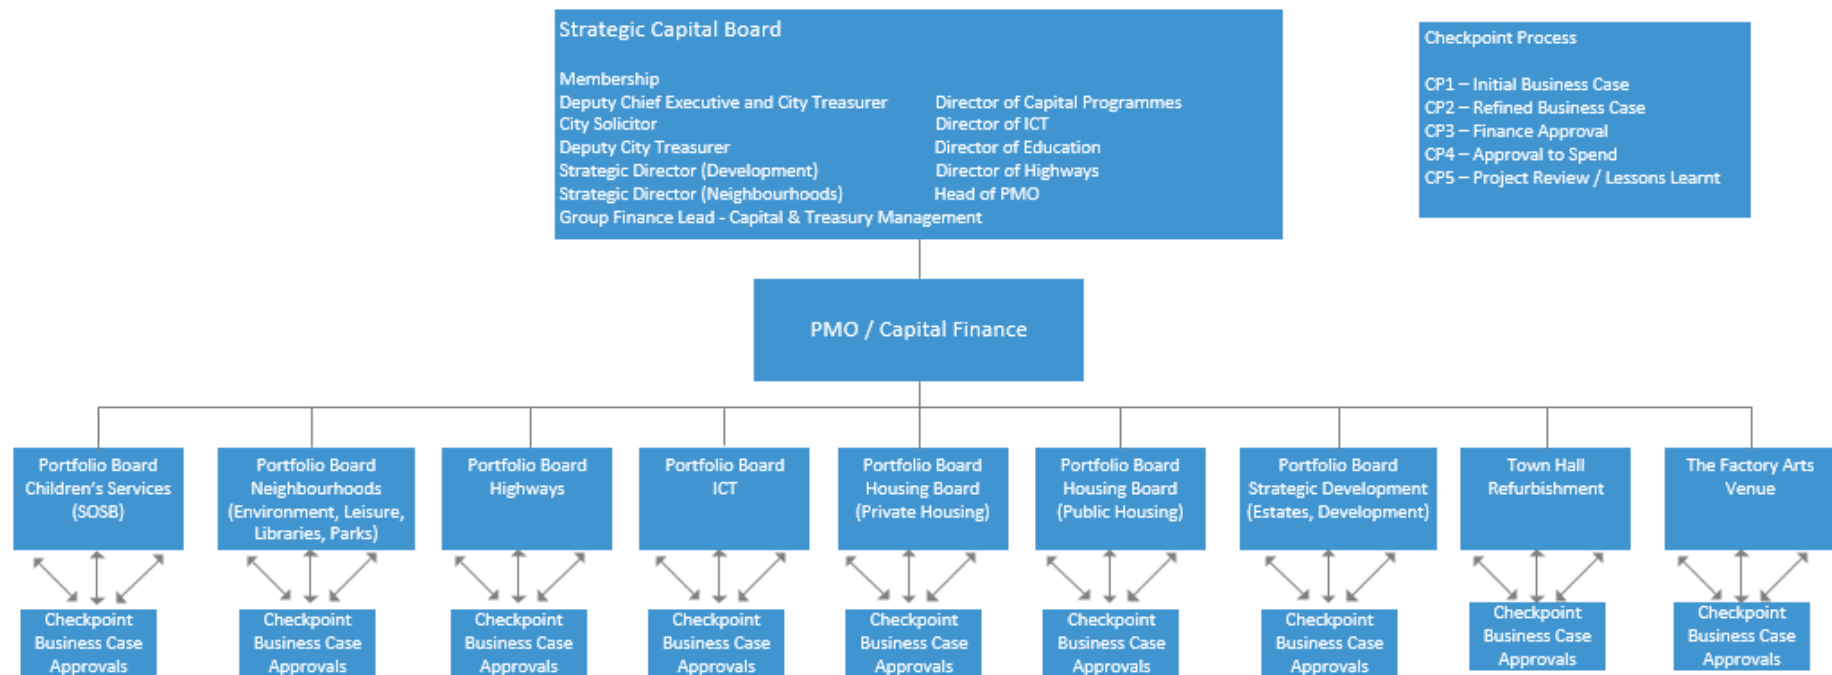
Strategic Capital Board

Membership

Deputy Chief Executive and City Treasurer
City Solicitor
Deputy City Treasurer
Strategic Director (Development)
Strategic Director (Neighbourhoods)
Group Finance Lead - Capital & Treasury Management

Director of Capital Programmes
Director of ICT
Director of Education
Director of Highways
Head of PMO

Checkpoint Process

CP1 – Initial Business Case
CP2 – Refined Business Case
CP3 – Finance Approval
CP4 – Approval to Spend
CP5 – Project Review / Lessons Learnt

PMO / Capital Finance

Portfolio Board Children's Services (SOSB)

Portfolio Board Neighbourhoods (Environment, Leisure, Libraries, Parks)

Portfolio Board Highways

Portfolio Board ICT

Portfolio Board Housing Board (Private Housing)

Portfolio Board Housing Board (Public Housing)

Portfolio Board Strategic Development (Estates, Development)

Town Hall Refurbishment

The Factory Arts Venue

Checkpoint Business Case Approvals

Checkpoint Business Case Approvals

Checkpoint Business Case Approvals

Checkpoint Business Case Approvals

Checkpoint Business Case Approvals

Checkpoint Business Case Approvals

Checkpoint Business Case Approvals

Checkpoint Business Case Approvals

Checkpoint Business Case Approvals